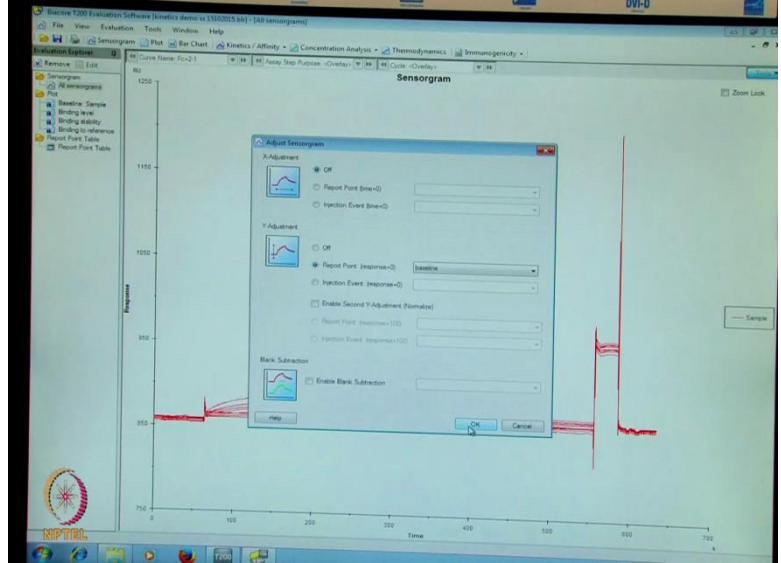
DVI-D

Biacore T200 Evaluation Software [kinetics demo ss 15102015.blr] - [All sensorgrams]

File View Evaluation Tools Window Help

Sensorgram Plot Bar Chart Kinetics / Affinity Concentration Analysis Thermodynamics Immunogenicity

Evaluation Explorer

Remove Edit

Sensorgram
All sensorgrams
Plot
Baseline: Sample
Binding level
Binding stability
Binding to reference
Report Point Table
Report Point Table

Curve Name: Fc=2-1

Assay Step Purpose: <Overlay>

Cycle: <Overlay>

Sensorgram

RU

Zoom Lock

1250

1150

1050

950

850

750

Response

0 100 200 300 400 500 600 700

Time

s

Sample

Adjust Sensorgram

X-Adjustment

Off

Report Point (time=0)

Injection Event (time=0)

Y-Adjustment

Off

Report Point (response=0)

baseline

Injection Event (response=0)

Enable Second Y-Adjustment (Normalize)

Report Point (response=100)

Injection Event (response=100)

Blank Subtraction

Enable Blank Subtraction

Help

OK

Cancel

NPTEL

T200